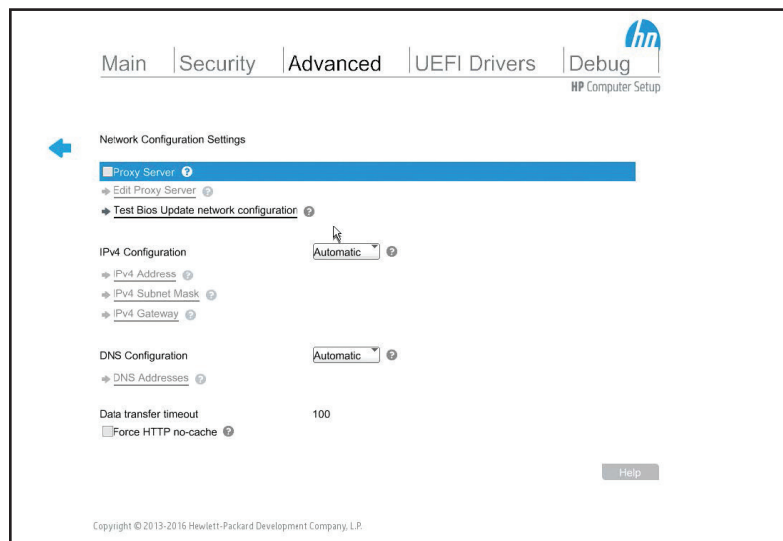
hp

Main | Security | Advanced | UEFI Drivers | Debug

HP Computer Setup

Network Configuration Settings

Proxy Server

Edit Proxy Server

Test Bios Update network configuration

IPv4 Configuration Automatic

IPv4 Address

IPv4 Subnet Mask

IPv4 Gateway

DNS Configuration Automatic

DNS Addresses

Data transfer timeout 100

Force HTTP no-cache

Help

Copyright © 2013-2016 Hewlett-Packard Development Company, L.P.